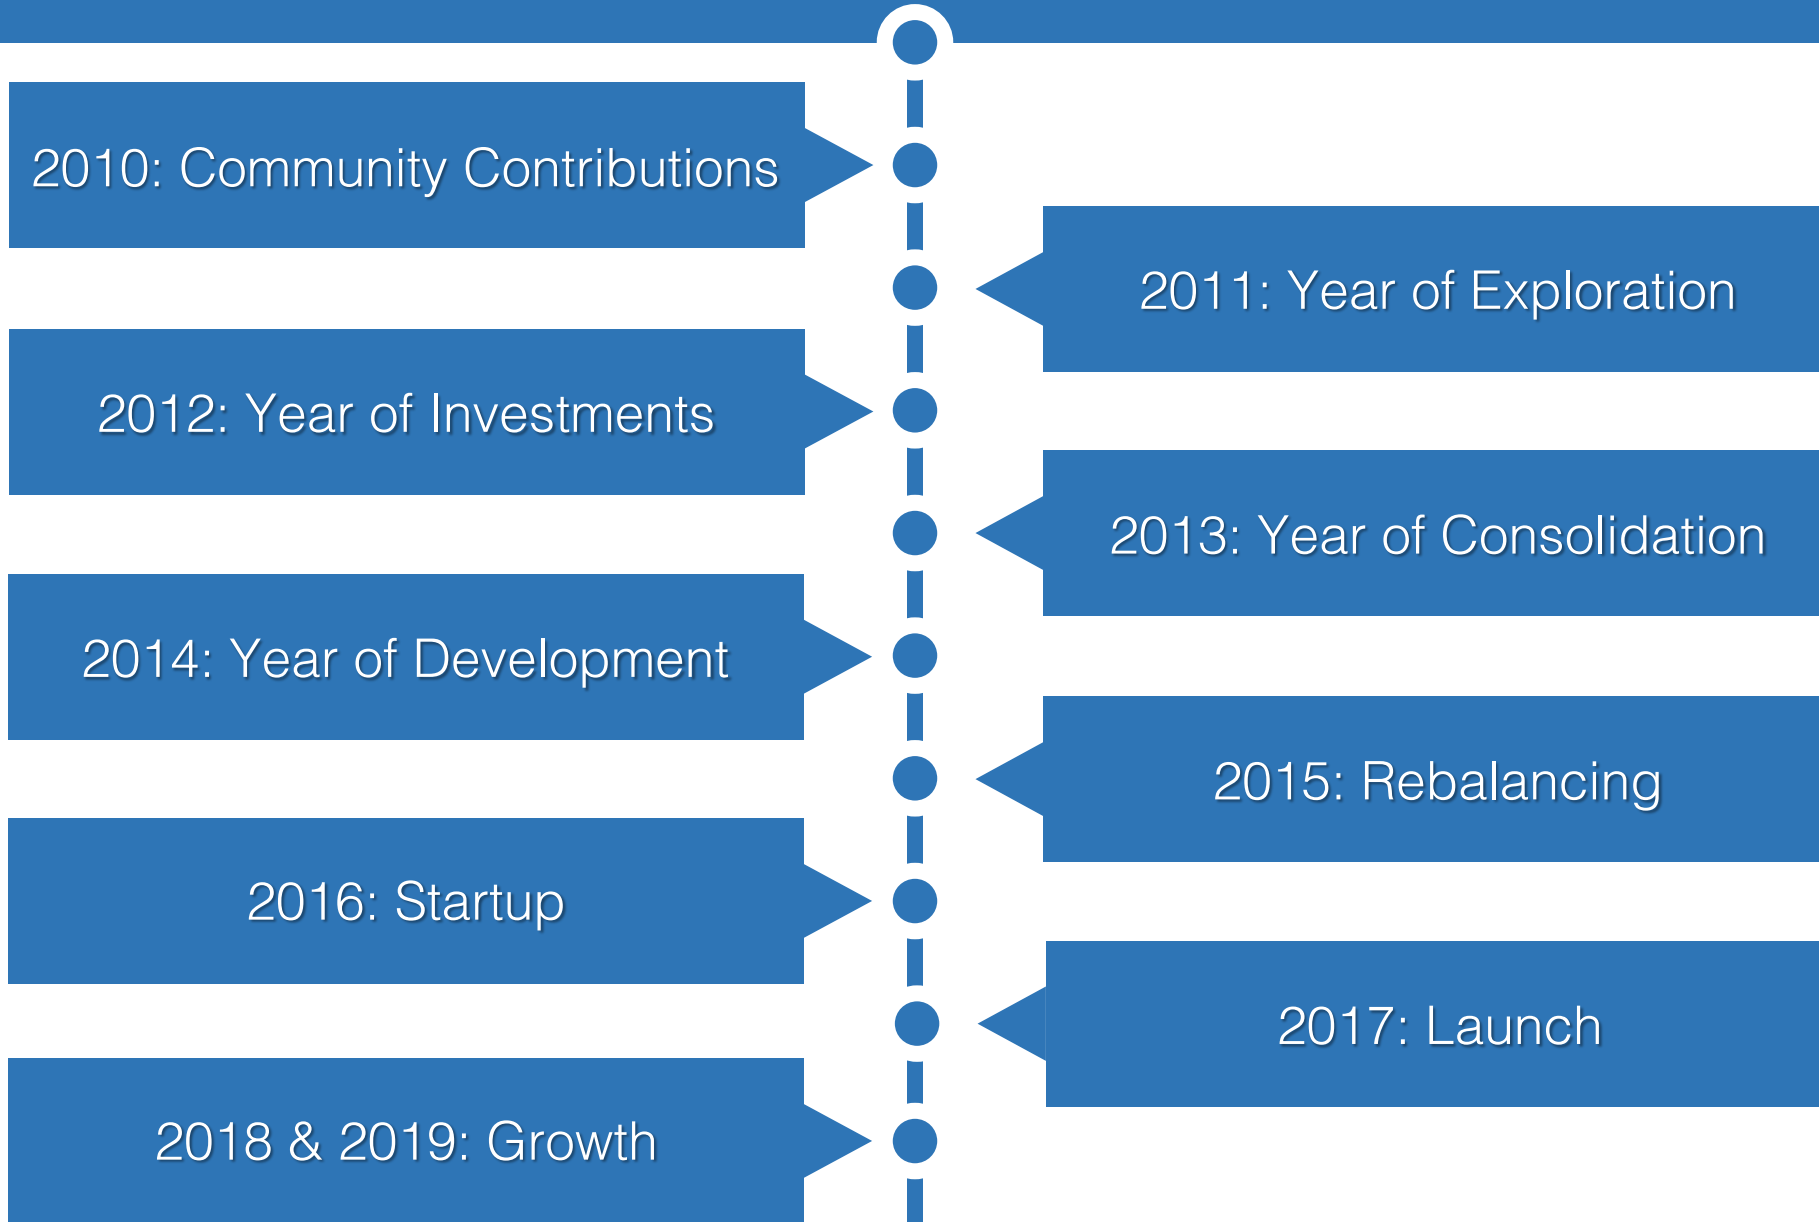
2010: Community Contributions

2011: Year of Exploration

2012: Year of Investments

2013: Year of Consolidation

2014: Year of Development

2015: Rebalancing

2016: Startup

2017: Launch

2018 & 2019: Growth